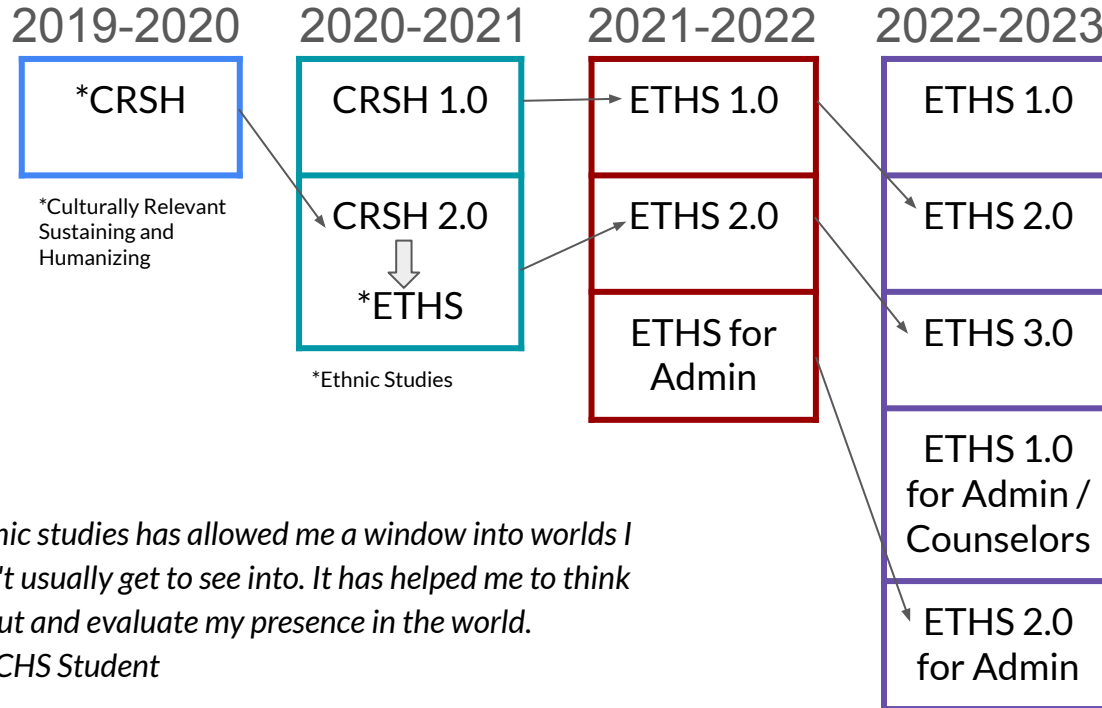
2019-2020

*CRSH

*Culturally Relevant Sustaining and Humanizing

2020-2021

CRSH 1.0

CRSH 2.0

*ETHS

*Ethnic Studies

2021-2022

ETHS 1.0

ETHS 2.0

ETHS for Admin

2022-2023

ETHS 1.0

ETHS 2.0

ETHS 3.0

ETHS 1.0 for Admin / Counselors

ETHS 2.0 for Admin

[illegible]nic studies has allowed me a window into worlds I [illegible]'t usually get to see into. It has helped me to think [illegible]ut and evaluate my presence in the world.
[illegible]CHS Student